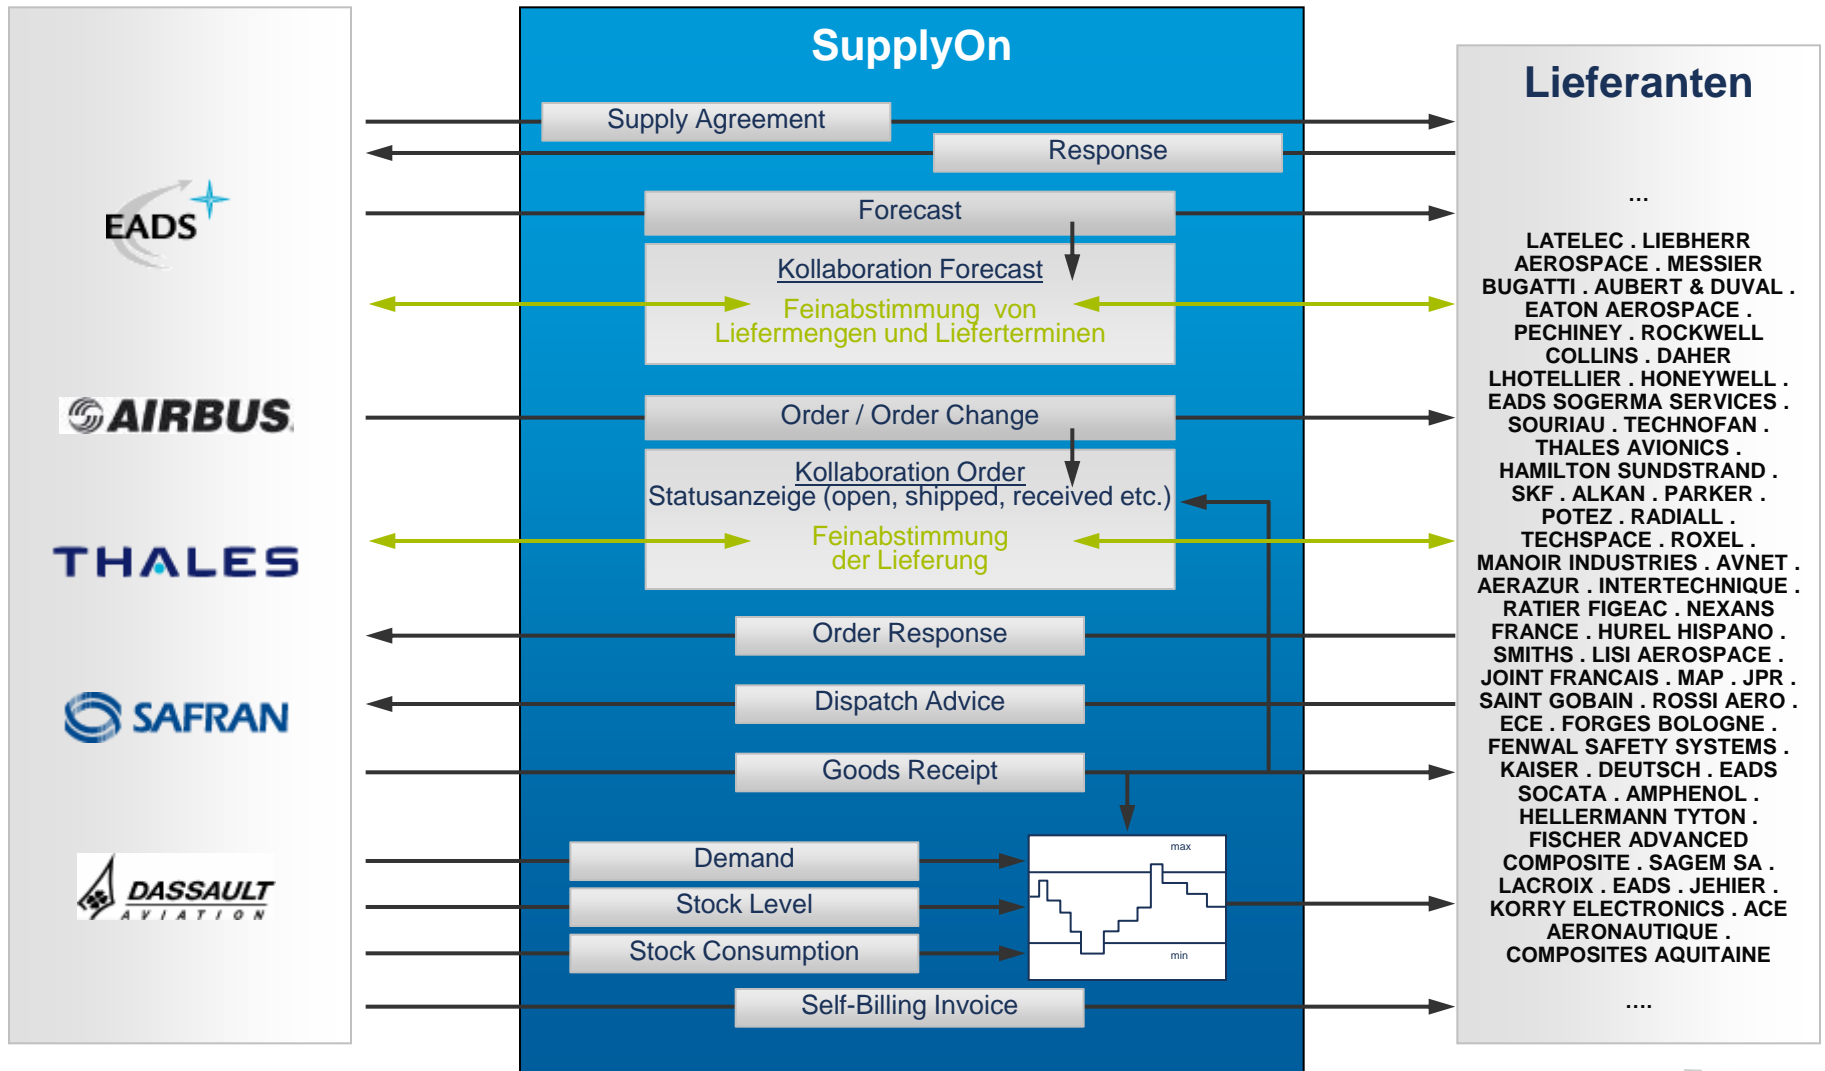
EADS

AIRBUS

THALES

SAFRAN

DASSAULT AVIATION

SupplyOn

Supply Agreement

Response

Forecast

Kollaboration Forecast

Feinabstimmung von Liefermengen und Lieferterminen

Order / Order Change

Kollaboration Order

Statusanzeige (open, shipped, received etc.)

Feinabstimmung der Lieferung

Order Response

Dispatch Advice

Goods Receipt

Demand

Stock Level

Stock Consumption

max

min

Self-Billing Invoice

Lieferanten

...

LATELEC . LIEBHERR AEROSPACE . MESSIER BUGATTI . AUBERT & DUVAL . EATON AEROSPACE . PECHINEY . ROCKWELL COLLINS . DAHER LHOTELLIER . HONEYWELL . EADS SOGERMA SERVICES . SOURIAU . TECHNOFAN . THALES AVIONICS . HAMILTON SUNDSTRAND . SKF . ALKAN . PARKER . POTEZ . RADIALL . TECHSPACE . ROXEL . MANOIR INDUSTRIES . AVNET . AERAZUR . INTERTECHNIQUE . RATIER FIGEAC . NEXANS FRANCE . HUREL HISPANO . SMITHS . LISI AEROSPACE . JOINT FRANCAIS . MAP . JPR . SAINT GOBAIN . ROSSI AERO . ECE . FORGES BOLOGNE . FENWAL SAFETY SYSTEMS . KAISER . DEUTSCH . EADS SOCATA . AMPHENOL . HELLERMANN TYTON . FISCHER ADVANCED COMPOSITE . SAGEM SA . LACROIX . EADS . JEHIER . KORRY ELECTRONICS . ACE AERONAUTIQUE . COMPOSITES AQUITAINE

....